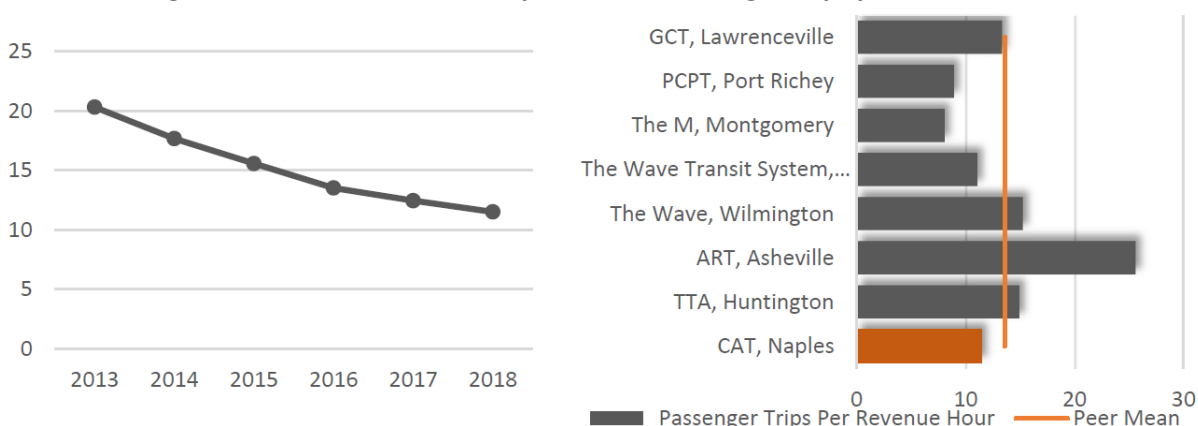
25
20
15
10
5
0
2013 2014 2015 2016 2017 2018

GCT, Lawrenceville
PCPT, Port Richey
The M, Montgomery
The Wave Transit System,...
The Wave, Wilmington
ART, Asheville
TTA, Huntington
CAT, Naples
0 10 20 30
Passenger Trips Per Revenue Hour
Peer Mean